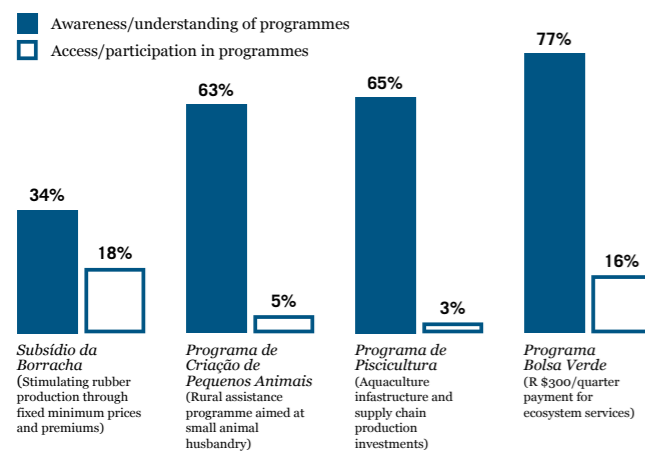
Awareness/understanding of programmes

Access/participation in programmes

34%

18%

Subsídio da Borracha
(Stimulating rubber production through fixed minimum prices and premiums)

63%

5%

Programa de Criação de Pequenos Animais
(Rural assistance programme aimed at small animal husbandry)

65%

3%

Programa de Piscicultura
(Aquaculture infastructure and supply chain production investments)

77%

16%

Programa Bolsa Verde
(R $300/quarter payment for ecosystem services)